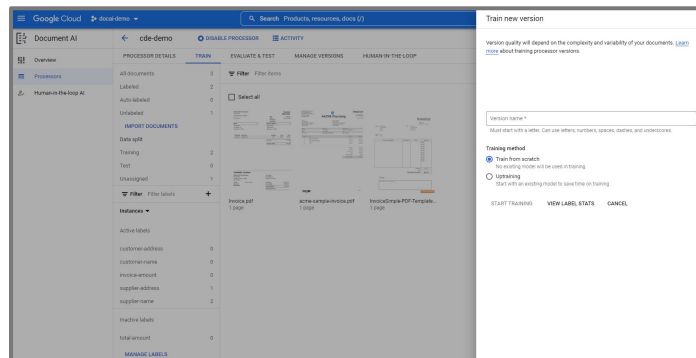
Google Cloud docai-demo

Search Products, resources, docs (/)

Document AI

Overview

Processors

Human-in-the-loop AI

cde-demo

DISABLE PROCESSOR

ACTIVITY

PROCESSOR DETAILS TRAIN EVALUATE & TEST MANAGE VERSIONS HUMAN-IN-THE-LOOP

All documents 3

Labeled 2

Auto-labeled 0

Unlabeled 1

IMPORT DOCUMENTS

Data split

Training 2

Test 0

Unassigned 1

Filter Filter labels +

Instances

Active labels

customer-address 0

customer-name 0

invoice-amount 0

supplier-address 1

supplier-name 2

Inactive labels

total-amount 0

MANAGE LABELS

Filter Filter items

Select all

Invoice.pdf
1 page

acme-sample-invoice.pdf
1 page

InvoiceSimple-PDF-Template...
1 page

Train new version

Version quality will depend on the complexity and variability of your documents. Learn more about training processor versions.

Version name *

Must start with a letter. Can use letters, numbers, spaces, dashes, and underscores.

Training method

Train from scratch
No existing model will be used in training

Uptraining
Start with an existing model to save time on training

START TRAINING VIEW LABEL STATS CANCEL